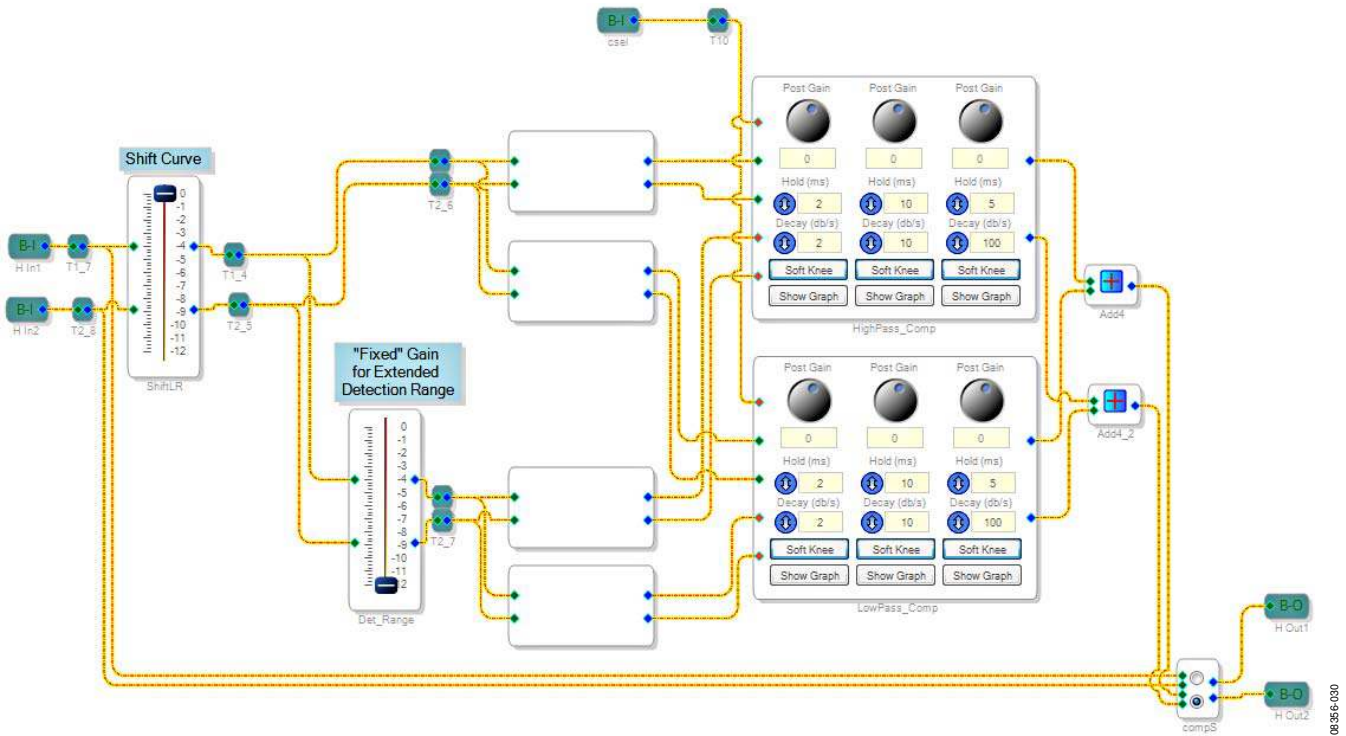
B-I
csel
T10

Shift Curve

B-I
H In1
T1_7

B-I
H In2
T2_8

0
-1
-2
-3
-4
-5
-6
-7
-8
-9
-10
-11
-12
ShiftLR

T1_4
T2_5
T2_6

"Fixed" Gain for Extended Detection Range

0
-1
-2
-3
-4
-5
-6
-7
-8
-9
-10
-11
-12
Det_Range

T2_7

Post Gain
0
Hold (ms)
2
Decay (db/s)
2
Soft Knee
Show Graph

Post Gain
0
Hold (ms)
10
Decay (db/s)
10
Soft Knee
Show Graph

Post Gain
0
Hold (ms)
5
Decay (db/s)
100
Soft Knee
Show Graph

HighPass_Comp

Post Gain
0
Hold (ms)
2
Decay (db/s)
2
Soft Knee
Show Graph

Post Gain
0
Hold (ms)
10
Decay (db/s)
10
Soft Knee
Show Graph

Post Gain
0
Hold (ms)
5
Decay (db/s)
100
Soft Knee
Show Graph

LowPass_Comp

Add4
Add4_2

B-O
H Out1
B-O
H Out2
compS

08356-030